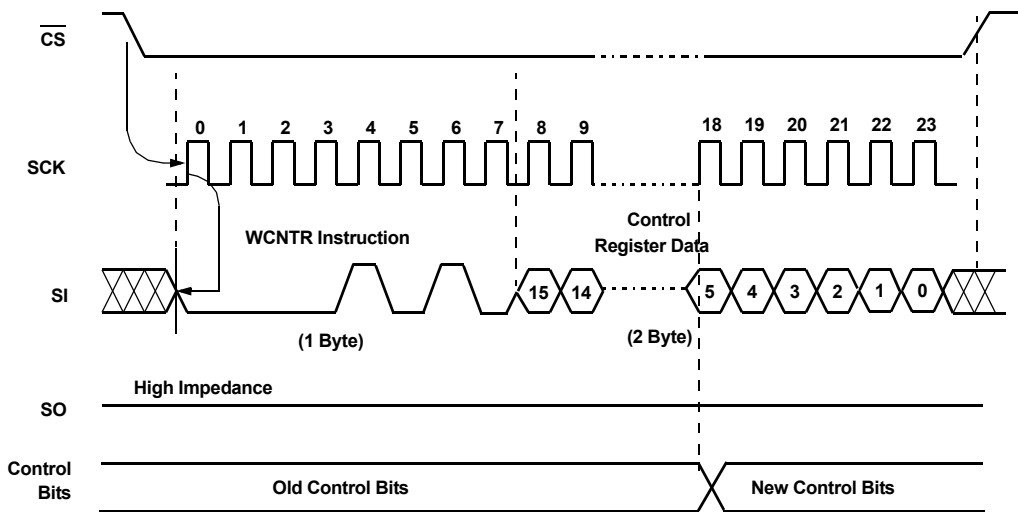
$\overline{CS}$

0 1 2 3 4 5 6 7 8 9 18 19 20 21 22 23

SCK

WCNTR Instruction

Control Register Data

SI

15 14 5 4 3 2 1 0

(1 Byte)

(2 Byte)

High Impedance

SO

Control Bits

Old Control Bits

New Control Bits